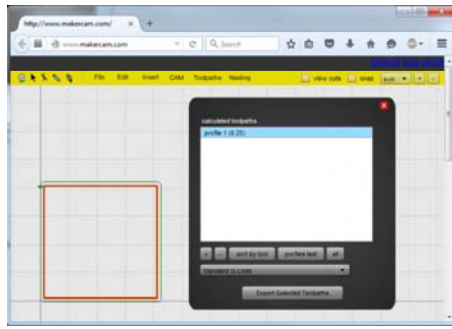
http://www.makercam.com/

www.makercam.com

Search

File Edit Insert CAM Toolpaths Nesting

view cuts snap

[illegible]

calculated toolpaths

profile 1 (0.25)

sort by tool

profile last

all

Standard G-CODE

Export Selected Toolpaths